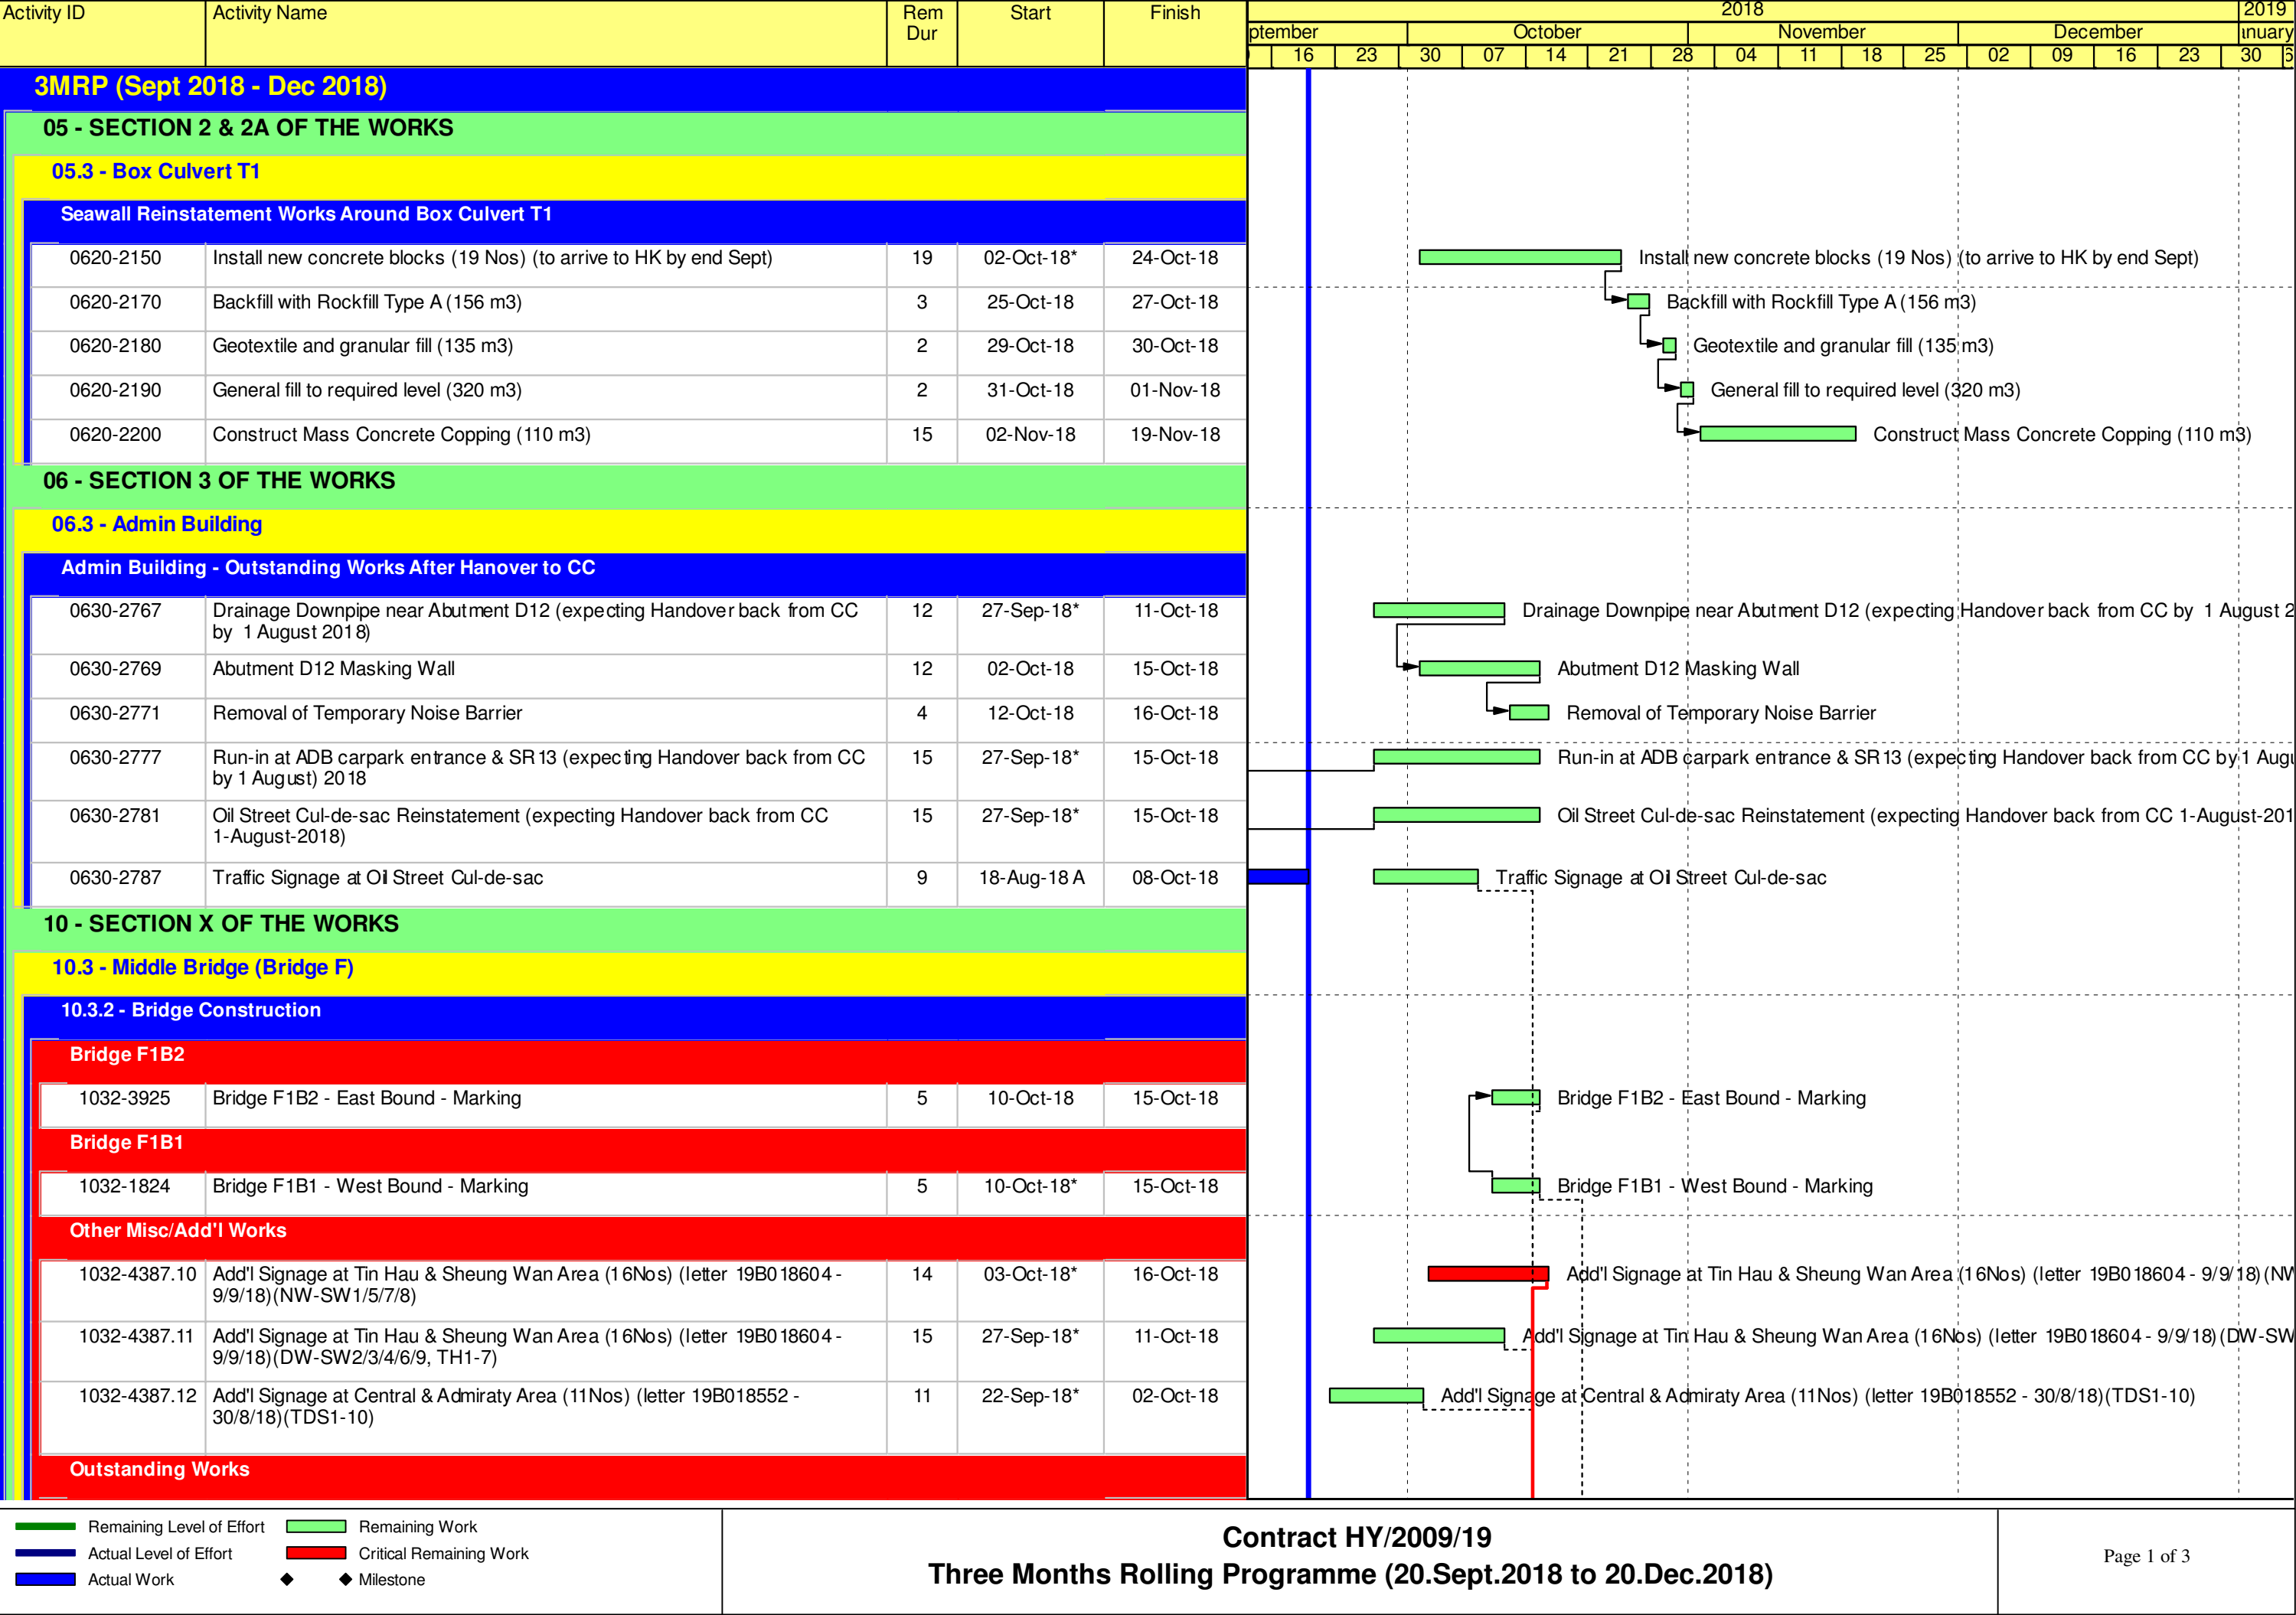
| Activity ID | Activity Name | Rem Dur | Start | Finish |
|---|---|---|---|---|
| 3MRP (Sept 2018 - Dec 2018) | | | | |
| 05 - SECTION 2 & 2A OF THE WORKS | | | | |
| 05.3 - Box Culvert T1 | | | | |
| Seawall Reinstatement Works Around Box Culvert T1 | | | | |
| 0620-2150 | Install new concrete blocks (19 Nos) (to arrive to HK by end Sept) | 19 | 02-Oct-18* | 24-Oct-18 |
| 0620-2170 | Backfill with Rockfill Type A (156 m3) | 3 | 25-Oct-18 | 27-Oct-18 |
| 0620-2180 | Geotextile and granular fill (135 m3) | 2 | 29-Oct-18 | 30-Oct-18 |
| 0620-2190 | General fill to required level (320 m3) | 2 | 31-Oct-18 | 01-Nov-18 |
| 0620-2200 | Construct Mass Concrete Copping (110 m3) | 15 | 02-Nov-18 | 19-Nov-18 |
| 06 - SECTION 3 OF THE WORKS | | | | |
| 06.3 - Admin Building | | | | |
| Admin Building - Outstanding Works After Hanover to CC | | | | |
| 0630-2767 | Drainage Downpipe near Abutment D12 (expecting Handover back from CC by 1 August 2018) | 12 | 27-Sep-18* | 11-Oct-18 |
| 0630-2769 | Abutment D12 Masking Wall | 12 | 02-Oct-18 | 15-Oct-18 |
| 0630-2771 | Removal of Temporary Noise Barrier | 4 | 12-Oct-18 | 16-Oct-18 |
| 0630-2777 | Run-in at ADB carpark entrance & SR13 (expecting Handover back from CC by 1 August) 2018 | 15 | 27-Sep-18* | 15-Oct-18 |
| 0630-2781 | Oil Street Cul-de-sac Reinstatement (expecting Handover back from CC 1-August-2018) | 15 | 27-Sep-18* | 15-Oct-18 |
| 0630-2787 | Traffic Signage at Oil Street Cul-de-sac | 9 | 18-Aug-18 A | 08-Oct-18 |
| 10 - SECTION X OF THE WORKS | | | | |
| 10.3 - Middle Bridge (Bridge F) | | | | |
| 10.3.2 - Bridge Construction | | | | |
| Bridge F1B2 | | | | |
| 1032-3925 | Bridge F1B2 - East Bound - Marking | 5 | 10-Oct-18 | 15-Oct-18 |
| Bridge F1B1 | | | | |
| 1032-1824 | Bridge F1B1 - West Bound - Marking | 5 | 10-Oct-18* | 15-Oct-18 |
| Other Misc/Add'l Works | | | | |
| 1032-4387.10 | Add'l Signage at Tin Hau & Sheung Wan Area (16Nos) (letter 19B018604 - 9/9/18)(NW-SW1/5/7/8) | 14 | 03-Oct-18* | 16-Oct-18 |
| 1032-4387.11 | Add'l Signage at Tin Hau & Sheung Wan Area (16Nos) (letter 19B018604 - 9/9/18)(DW-SW2/3/4/6/9, TH1-7) | 15 | 27-Sep-18* | 11-Oct-18 |
| 1032-4387.12 | Add'l Signage at Central & Admiraty Area (11Nos) (letter 19B018552 - 30/8/18)(TDS1-10) | 11 | 22-Sep-18* | 02-Oct-18 |
| Outstanding Works | | | | |

2018 2019
ptember October November December nuary
16 23 30 07 14 21 28 04 11 18 25 02 09 16 23 30

Install new concrete blocks (19 Nos) (to arrive to HK by end Sept)
Backfill with Rockfill Type A (156 m3)
Geotextile and granular fill (135 m3)
General fill to required level (320 m3)
Construct Mass Concrete Copping (110 m3)
Drainage Downpipe near Abutment D12 (expecting Handover back from CC by 1 August 2
Abutment D12 Masking Wall
Removal of Temporary Noise Barrier
Run-in at ADB carpark entrance & SR13 (expecting Handover back from CC by 1 Augu
Oil Street Cul-de-sac Reinstatement (expecting Handover back from CC 1-August-201
Traffic Signage at Oil Street Cul-de-sac
Bridge F1B2 - East Bound - Marking
Bridge F1B1 - West Bound - Marking
Add'l Signage at Tin Hau & Sheung Wan Area (16Nos) (letter 19B018604 - 9/9/18)(NW
Add'l Signage at Tin Hau & Sheung Wan Area (16Nos) (letter 19B018604 - 9/9/18)(DW-SW
Add'l Signage at Central & Admiraty Area (11Nos) (letter 19B018552 - 30/8/18)(TDS1-10)

Remaining Level of Effort
Actual Level of Effort
Actual Work
Remaining Work
Critical Remaining Work
Milestone

Contract HY/2009/19
Three Months Rolling Programme (20.Sept.2018 to 20.Dec.2018)

Page 1 of 3